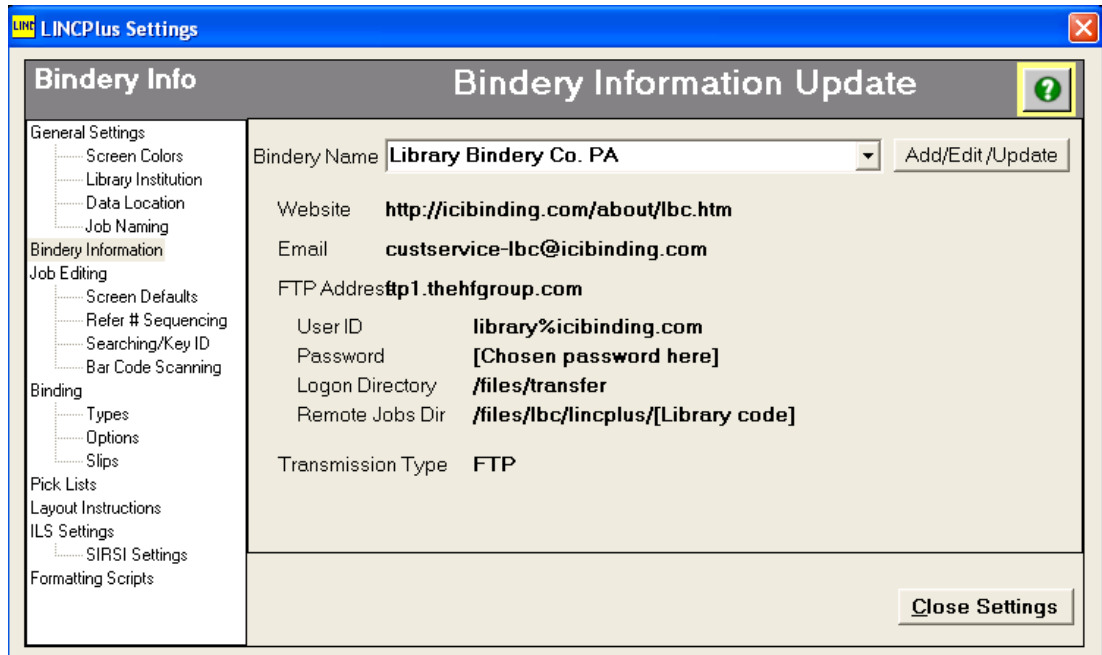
LINC LINCPlus Settings

Bindery Info

Bindery Information Update

?

General Settings
Screen Colors
Library Institution
Data Location
Job Naming
Bindery Information
Job Editing
Screen Defaults
Refer # Sequencing
Searching/Key ID
Bar Code Scanning
Binding
Types
Options
Slips
Pick Lists
Layout Instructions
ILS Settings
SIRSI Settings
Formatting Scripts

Bindery Name Library Bindery Co. PA

Add/Edit/Update

Website http://icibinding.com/about/lbc.htm

Email custservice-lbc@icibinding.com

FTP Address ftp1.thehfgroup.com

User ID library%icibinding.com

Password [Chosen password here]

Logon Directory /files/transfer

Remote Jobs Dir /files/lbc/lincplus/[Library code]

Transmission Type FTP

Close Settings